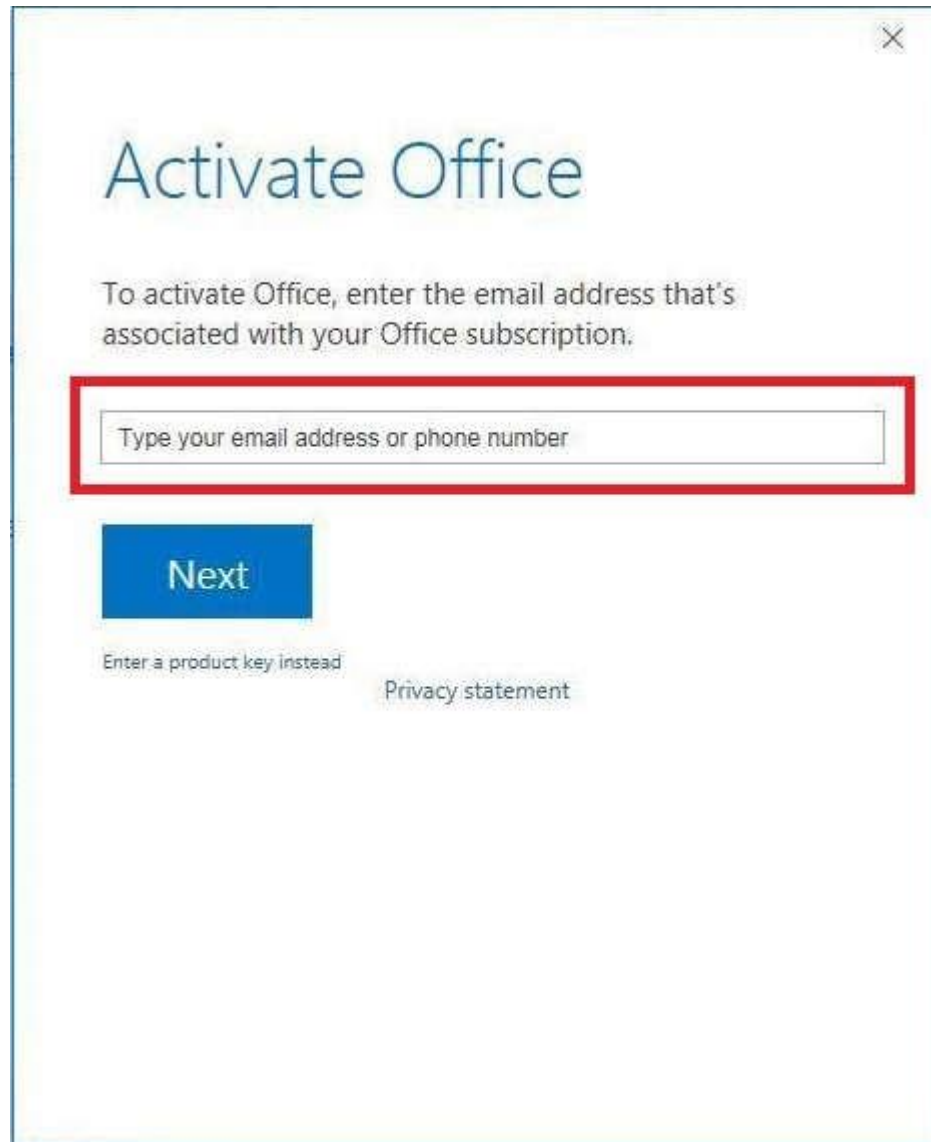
×

Activate Office

To activate Office, enter the email address that's associated with your Office subscription.

Type your email address or phone number

Next

Enter a product key instead

Privacy statement